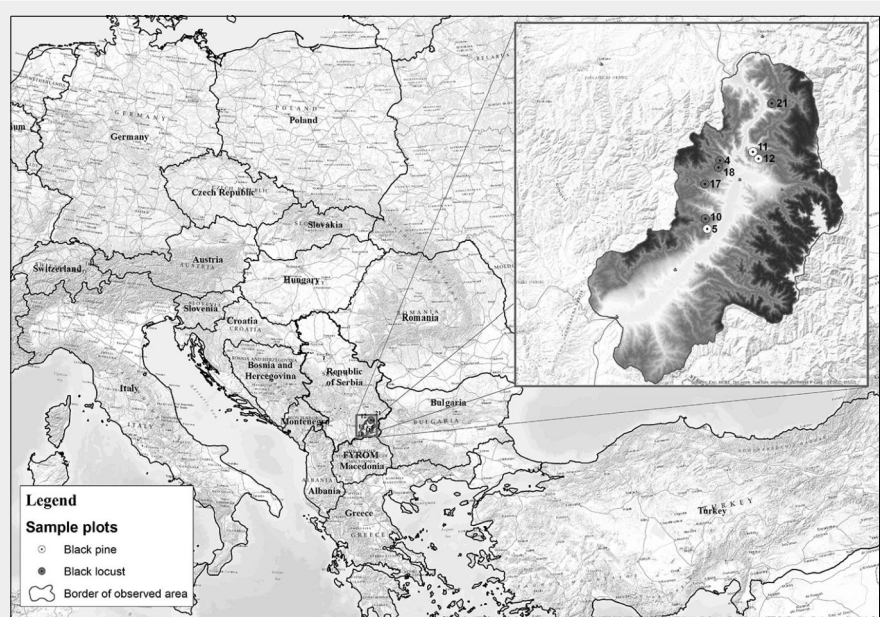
Germany

Poland

Czech Republic

Slovakia

Austria

Switzerland

Hungary

Slovenia

Croatia

Romania

Bosnia and Herzegovina

Republic of Serbia

Italy

Montenegro

Bulgaria

FYROM Macedonia

Albania

Greece

Turkey

21

11

12

4

18

17

10

5

Legend

Sample plots

Black pine

Black locust

Border of observed area